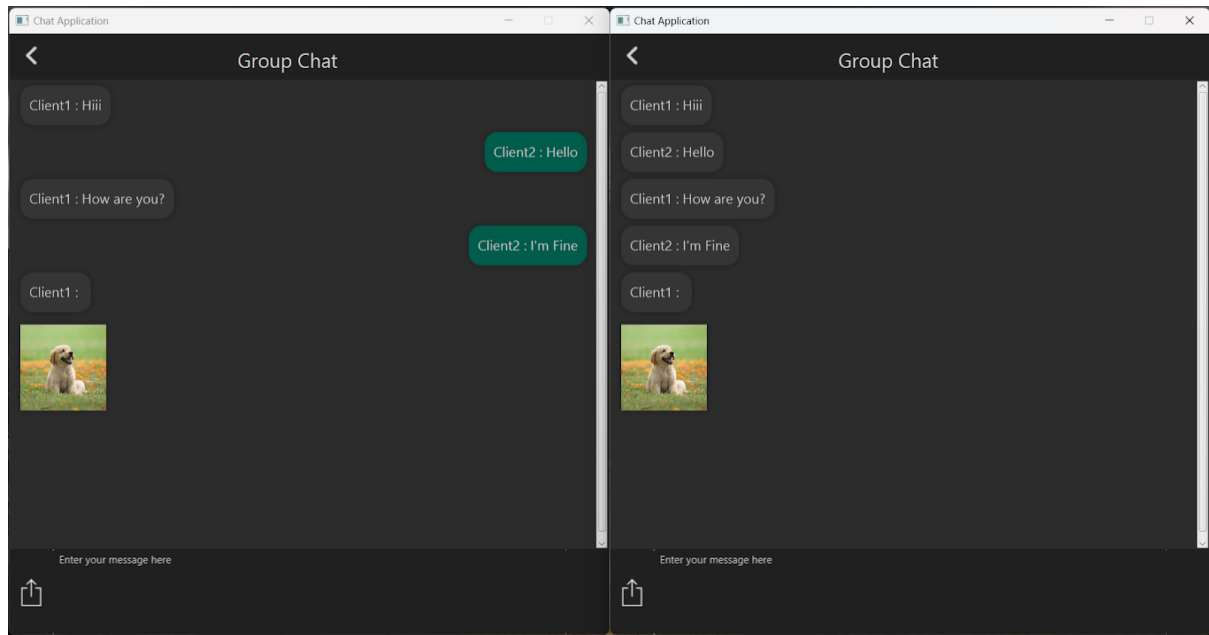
Chat Application

Group Chat

Client1 : Hiii

Client2 : Hello

Client1 : How are you?

Client2 : I'm Fine

Client1 :

Enter your message here

Chat Application

Group Chat

Client1 : Hiii

Client2 : Hello

Client1 : How are you?

Client2 : I'm Fine

Client1 :

Enter your message here